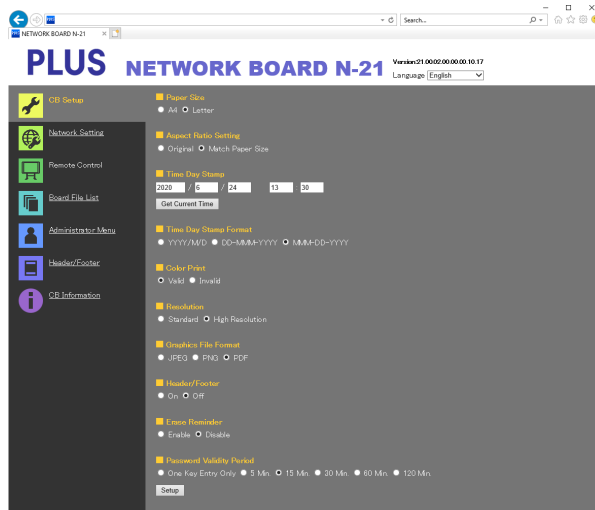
Search...

NETWORK BOARD N-21

PLUS NETWORK BOARD N-21

Version:21.00.02.00.00.00.10.17

Language English

CB Setup

Network Setting

Remote Control

Board File List

Administrator Menu

Header/Footer

CB Information

Paper Size

A4 Letter

Aspect Ratio Setting

Original Match Paper Size

Time Day Stamp

2020 / 6 / 24 13 : 30

Get Current Time

Time Day Stamp Format

YYYY/M/D DD-MMM-YYYY MMM-DD-YYYY

Color Print

Valid Invalid

Resolution

Standard High Resolution

Graphics File Format

JPEG PNG PDF

Header/Footer

On Off

Erase Reminder

Enable Disable

Password Validity Period

One Key Entry Only 5 Min. 15 Min. 30 Min. 60 Min. 120 Min.

Setup